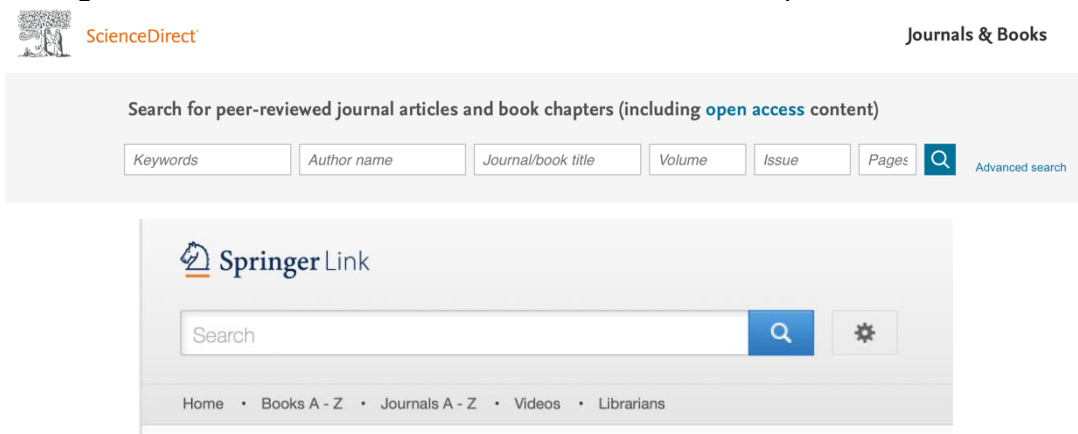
ScienceDirect

Journals & Books

Search for peer-reviewed journal articles and book chapters (including open access content)

Keywords | Author name | Journal/book title | Volume | Issue | Pages

Advanced search

Springer Link

Search

Home • Books A - Z • Journals A - Z • Videos • Librarians